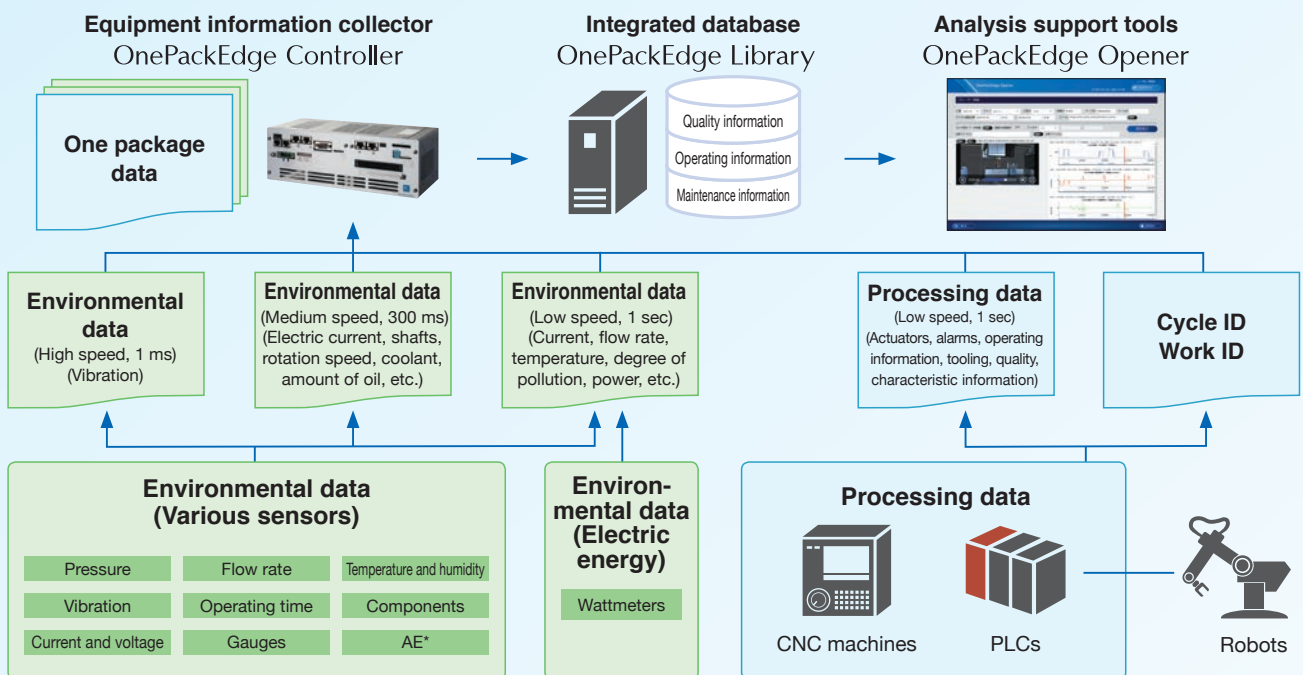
Equipment information collector
OnePackEdge Controller

One package data

Integrated database
OnePackEdge Library

Quality information
Operating information
Maintenance information

Analysis support tools
OnePackEdge Opener

Environmental data
(High speed, 1 ms)
(Vibration)

Environmental data
(Medium speed, 300 ms)
(Electric current, shafts, rotation speed, coolant, amount of oil, etc.)

Environmental data
(Low speed, 1 sec)
(Current, flow rate, temperature, degree of pollution, power, etc.)

Processing data
(Low speed, 1 sec)
(Actuators, alarms, operating information, tooling, quality, characteristic information)

Cycle ID
Work ID

Environmental data
(Various sensors)

| Pressure | Flow rate | Temperature and humidity |
|---|---|---|
| Vibration | Operating time | Components |
| Current and voltage | Gauges | AE* |

Environmental data
(Electric energy)

Wattmeters

Processing data

CNC machines

PLCs

Robots